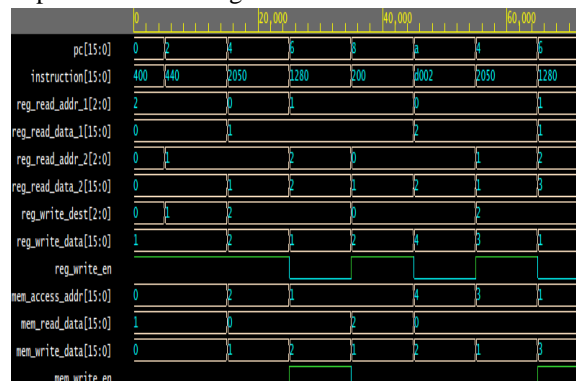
0 20,000 40,000 60,000

pc[15:0] 0 2 4 6 8 a 4 6

instruction[15:0] 400 440 2050 1280 200 d002 2050 1280

reg_read_addr_1[2:0] 2 0 1 0 1

reg_read_data_1[15:0] 0 1 2 1

reg_read_addr_2[2:0] 0 1 2 0 1 2

reg_read_data_2[15:0] 0 1 2 1 2 1 3

reg_write_dest[2:0] 0 1 2 0 2

reg_write_data[15:0] 1 2 1 2 4 3 1

reg_write_en

mem_access_addr[15:0] 0 2 1 4 3 1

mem_read_data[15:0] 1 0 2 0

mem_write_data[15:0] 0 1 2 1 2 1 3

mem_write_en